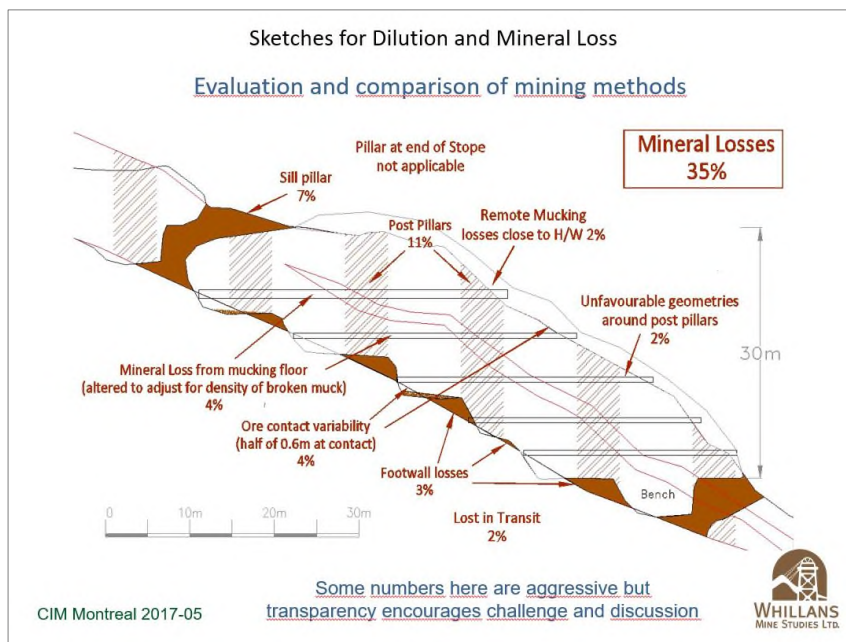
Sketches for Dilution and Mineral Loss

Evaluation and comparison of mining methods

Pillar at end of Stope not applicable

Mineral Losses 35%

Sill pillar 7%

Post Pillars 11%

Remote Mucking losses close to H/W 2%

Unfavourable geometries around post pillars 2%

30m

Mineral Loss from mucking floor (altered to adjust for density of broken muck) 4%

Ore contact variability (half of 0.6m at contact) 4%

Footwall losses 3%

Bench

0 10m 20m 30m

Lost in Transit 2%

Some numbers here are aggressive but transparency encourages challenge and discussion

CIM Montreal 2017-05

WHILLANS MINE STUDIES LTD.